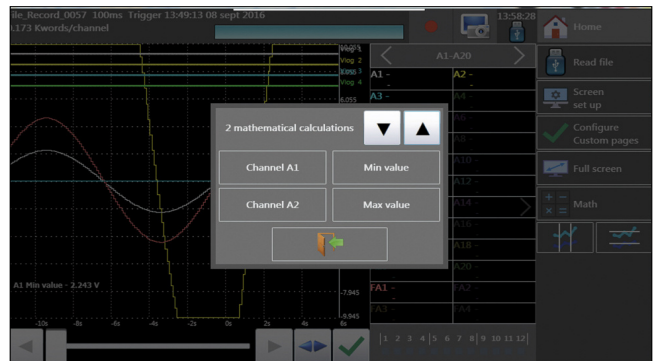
ile_Record_0057 100ms Trigger 13:49:13 08 sept 2016
.173 Kwords/channel

13:58:28

Home

Vlog 1
Vlog 2
Vlog 3
Vlog 4

A1-A20

A1 -
A2 -
A3 -
A4 -
A6 -
A10 -
A12 -
A14 -
A16 -
A18 -
A20 -
FA1 -
FA2 -
FA3 -
FA4 -

Read file

Screen set up

Configure Custom pages

Full screen

Math

6.055

2 mathematical calculations

Channel A1
Min value
Channel A2
Max value

A1 Min value - 2.243 V

-7.945
-9.945

-10s -8s -6s -4s -2s 0s 2s 4s 6s

1 2 3 4 5 6 7 8 9 10 11 12